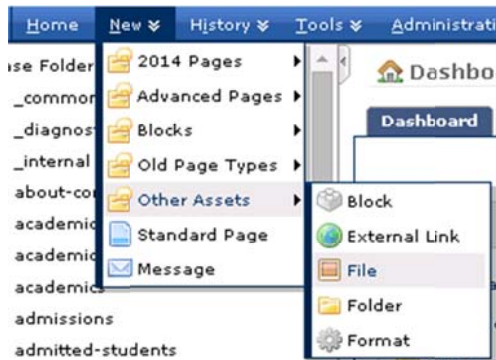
Home New ¥ History ¥ Tools ¥ Administrati

se Folder
_common
_diagnos
_internal
about-co
academic
academic
academics
admissions
admitted-students

2014 Pages
Advanced Pages
Blocks
Old Page Types
Other Assets
Standard Page
Message

Dashbo

Dashboard

Block
External Link
File
Folder
Format